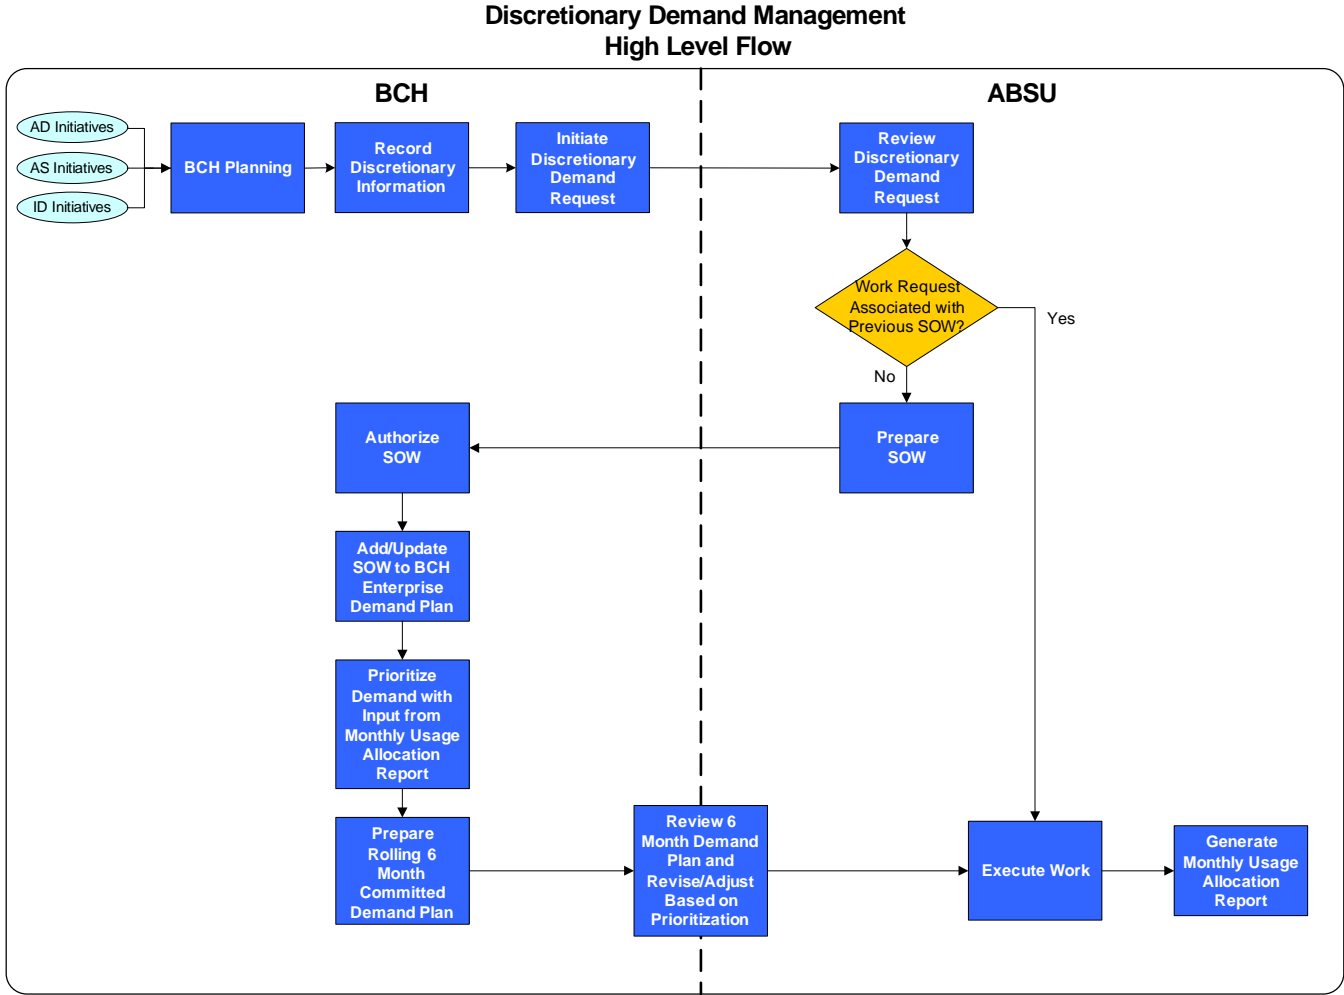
Discretionary Demand Management
High Level Flow

BCH

ABSU

AD Initiatives

AS Initiatives

ID Initiatives

BCH Planning

Record Discretionary Information

Initiate Discretionary Demand Request

Review Discretionary Demand Request

Work Request Associated with Previous SOW?

Yes

No

Prepare SOW

Authorize SOW

Add/Update SOW to BCH Enterprise Demand Plan

Prioritize Demand with Input from Monthly Usage Allocation Report

Prepare Rolling 6 Month Committed Demand Plan

Review 6 Month Demand Plan and Revise/Adjust Based on Prioritization

Execute Work

Generate Monthly Usage Allocation Report